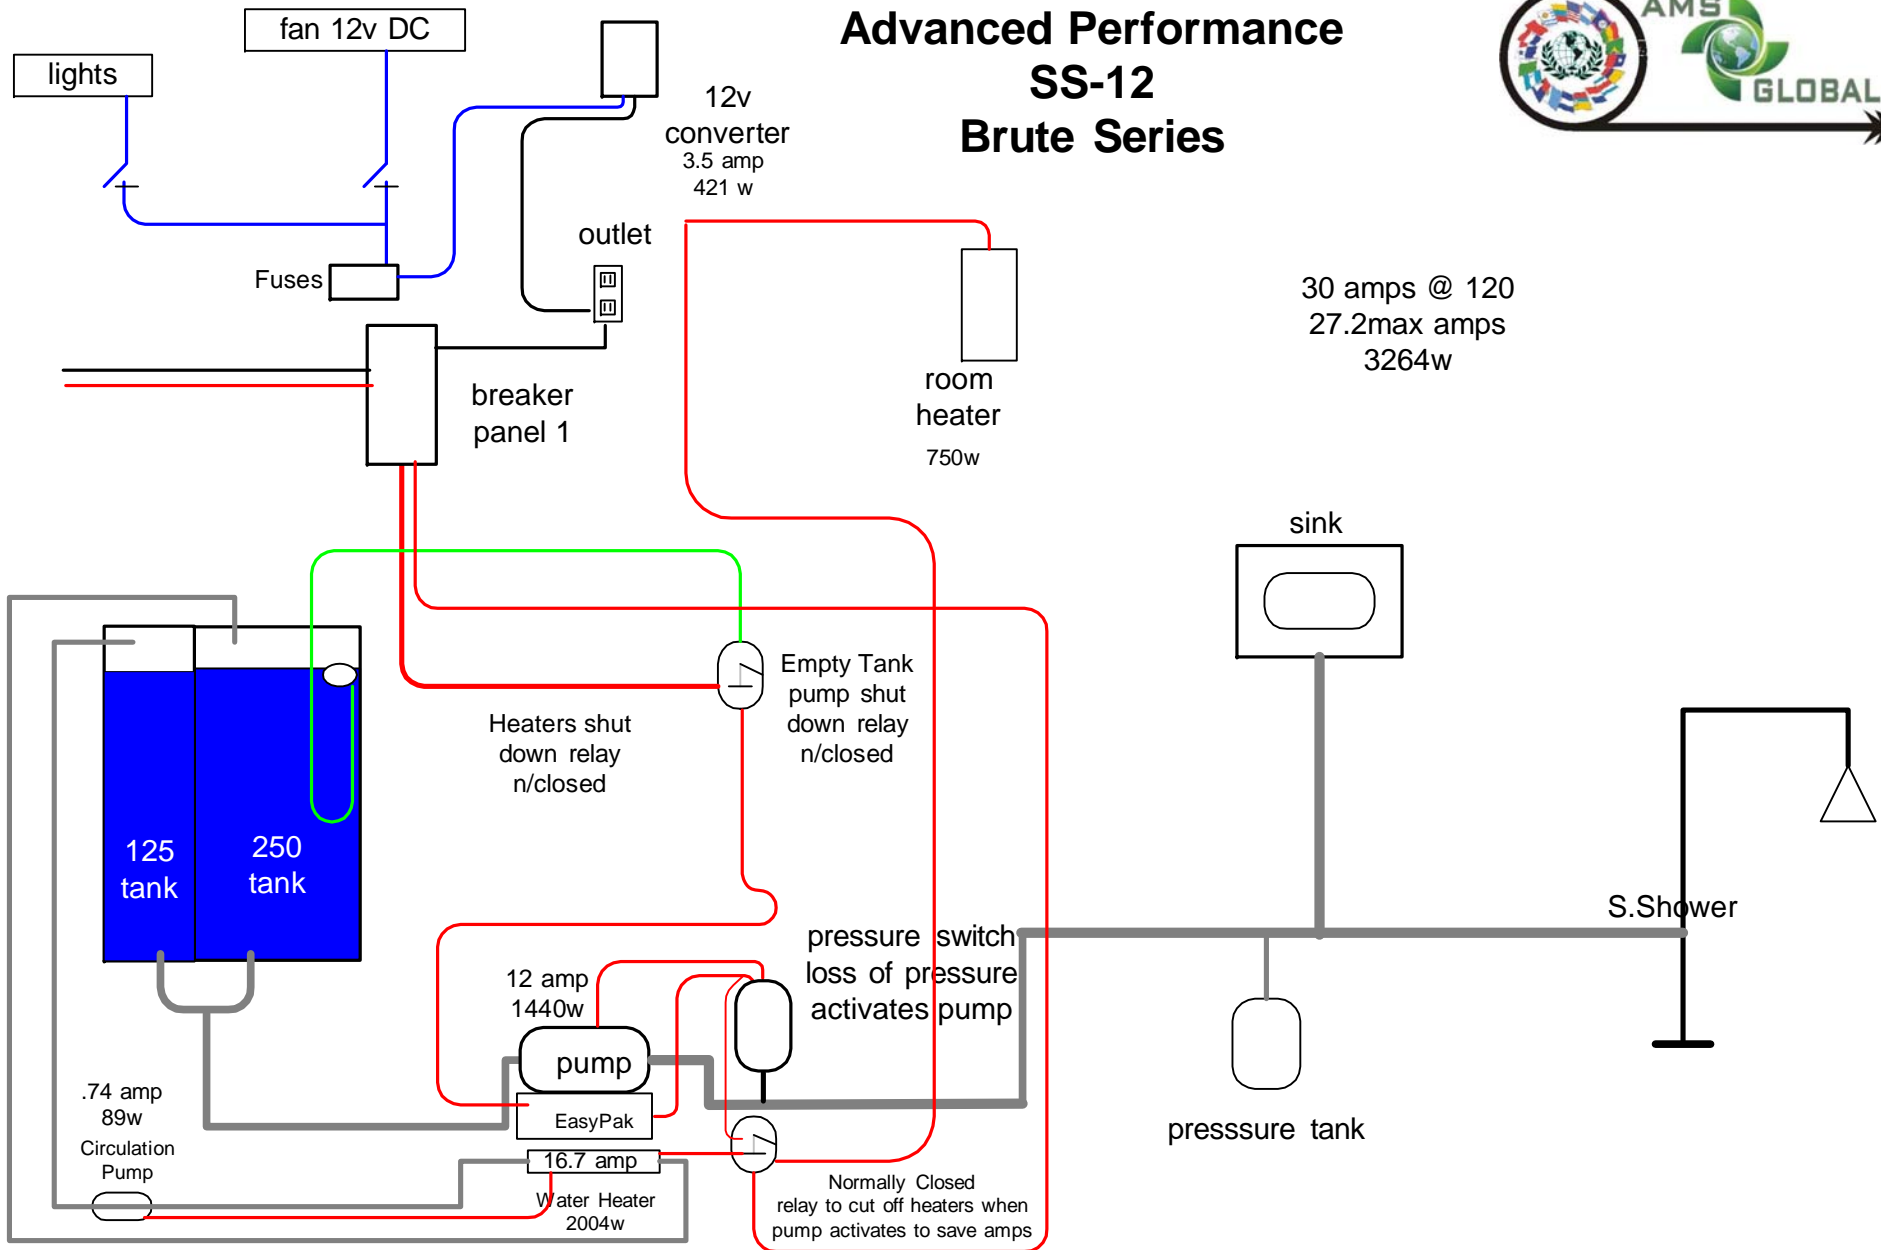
Advanced Performance
SS-12
Brute Series

AMS
GLOBAL

lights

fan 12v DC

12v
converter
3.5 amp
421 w

outlet

Fuses

breaker
panel 1

room
heater
750w

30 amps @ 120
27.2max amps
3264w

sink

Empty Tank
pump shut
down relay
n/closed

Heaters shut
down relay
n/closed

125
tank

250
tank

S.Shower

pressure switch
loss of pressure
activates pump

12 amp
1440w

pump

EasyPak

.74 amp
89w
Circulation
Pump

16.7 amp
Water Heater
2004w

Normally Closed
relay to cut off heaters when
pump activates to save amps

presssure tank